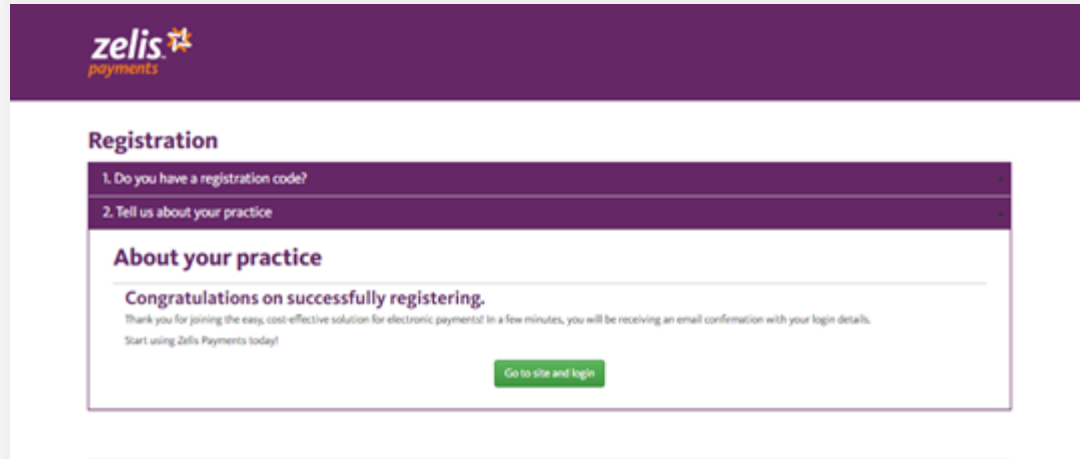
zelis.
payments

Registration

1. Do you have a registration code?

2. Tell us about your practice

About your practice

Congratulations on successfully registering.

Thank you for joining the easy, cost-effective solution for electronic payments! In a few minutes, you will be receiving an email confirmation with your login details.

Start using Zelis Payments today!

Go to site and login